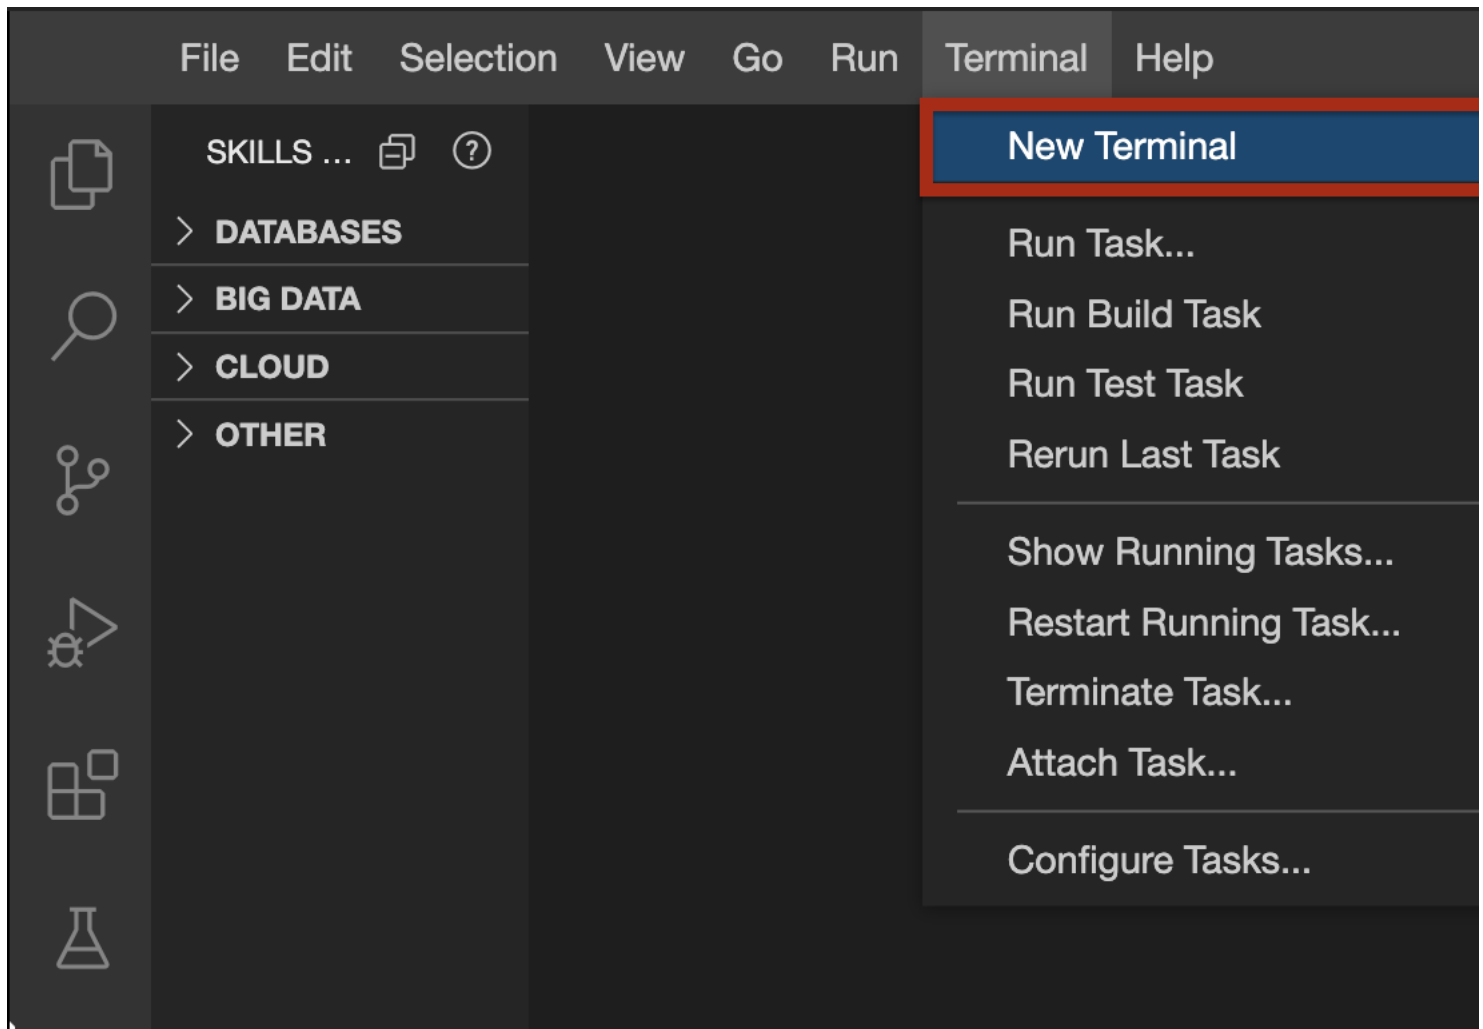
File Edit Selection View Go Run Terminal Help

SKILLS ...

DATABASES

BIG DATA

CLOUD

OTHER

New Terminal

Run Task...

Run Build Task

Run Test Task

Rerun Last Task

Show Running Tasks...

Restart Running Task...

Terminate Task...

Attach Task...

Configure Tasks...